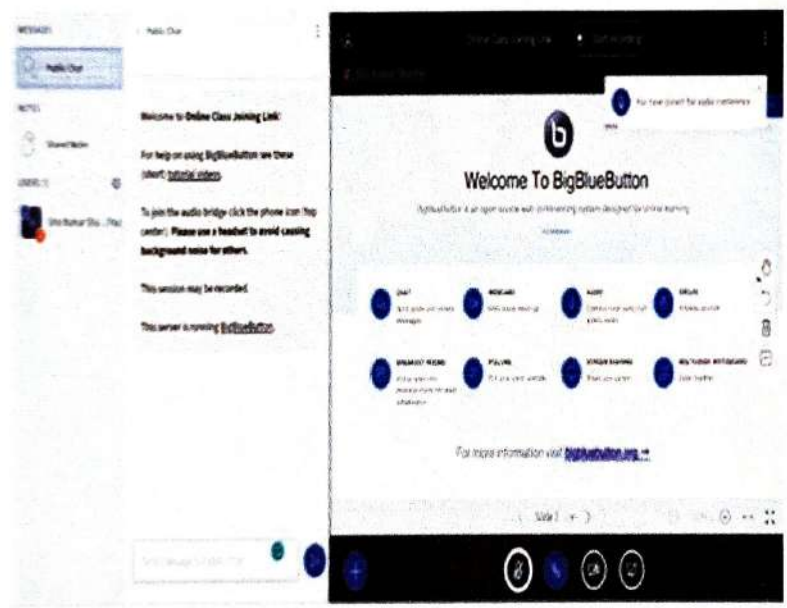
MESSAGES

Public Chat

NOTES

Shared Notes

USERS (1)

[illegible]

Public Chat

Welcome to Online Class Joining Link!

For help on using BigBlueButton see these (short) tutorial videos.

To join the audio bridge click the phone icon (top center). Please use a headset to avoid causing background noise for others.

This session may be recorded.

This server is running BigBlueButton.

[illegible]

You have joined the audio conference

Welcome To BigBlueButton

BigBlueButton is an open source web conferencing system designed for online learning.

CHAT

WEBCAMS

AUDIO

EMOJIS

BREAKOUT ROOMS

POLLING

SCREEN SHARING

MULTI-USER WHITEBOARD

For more information visit bigbluebutton.org →

Slide 1